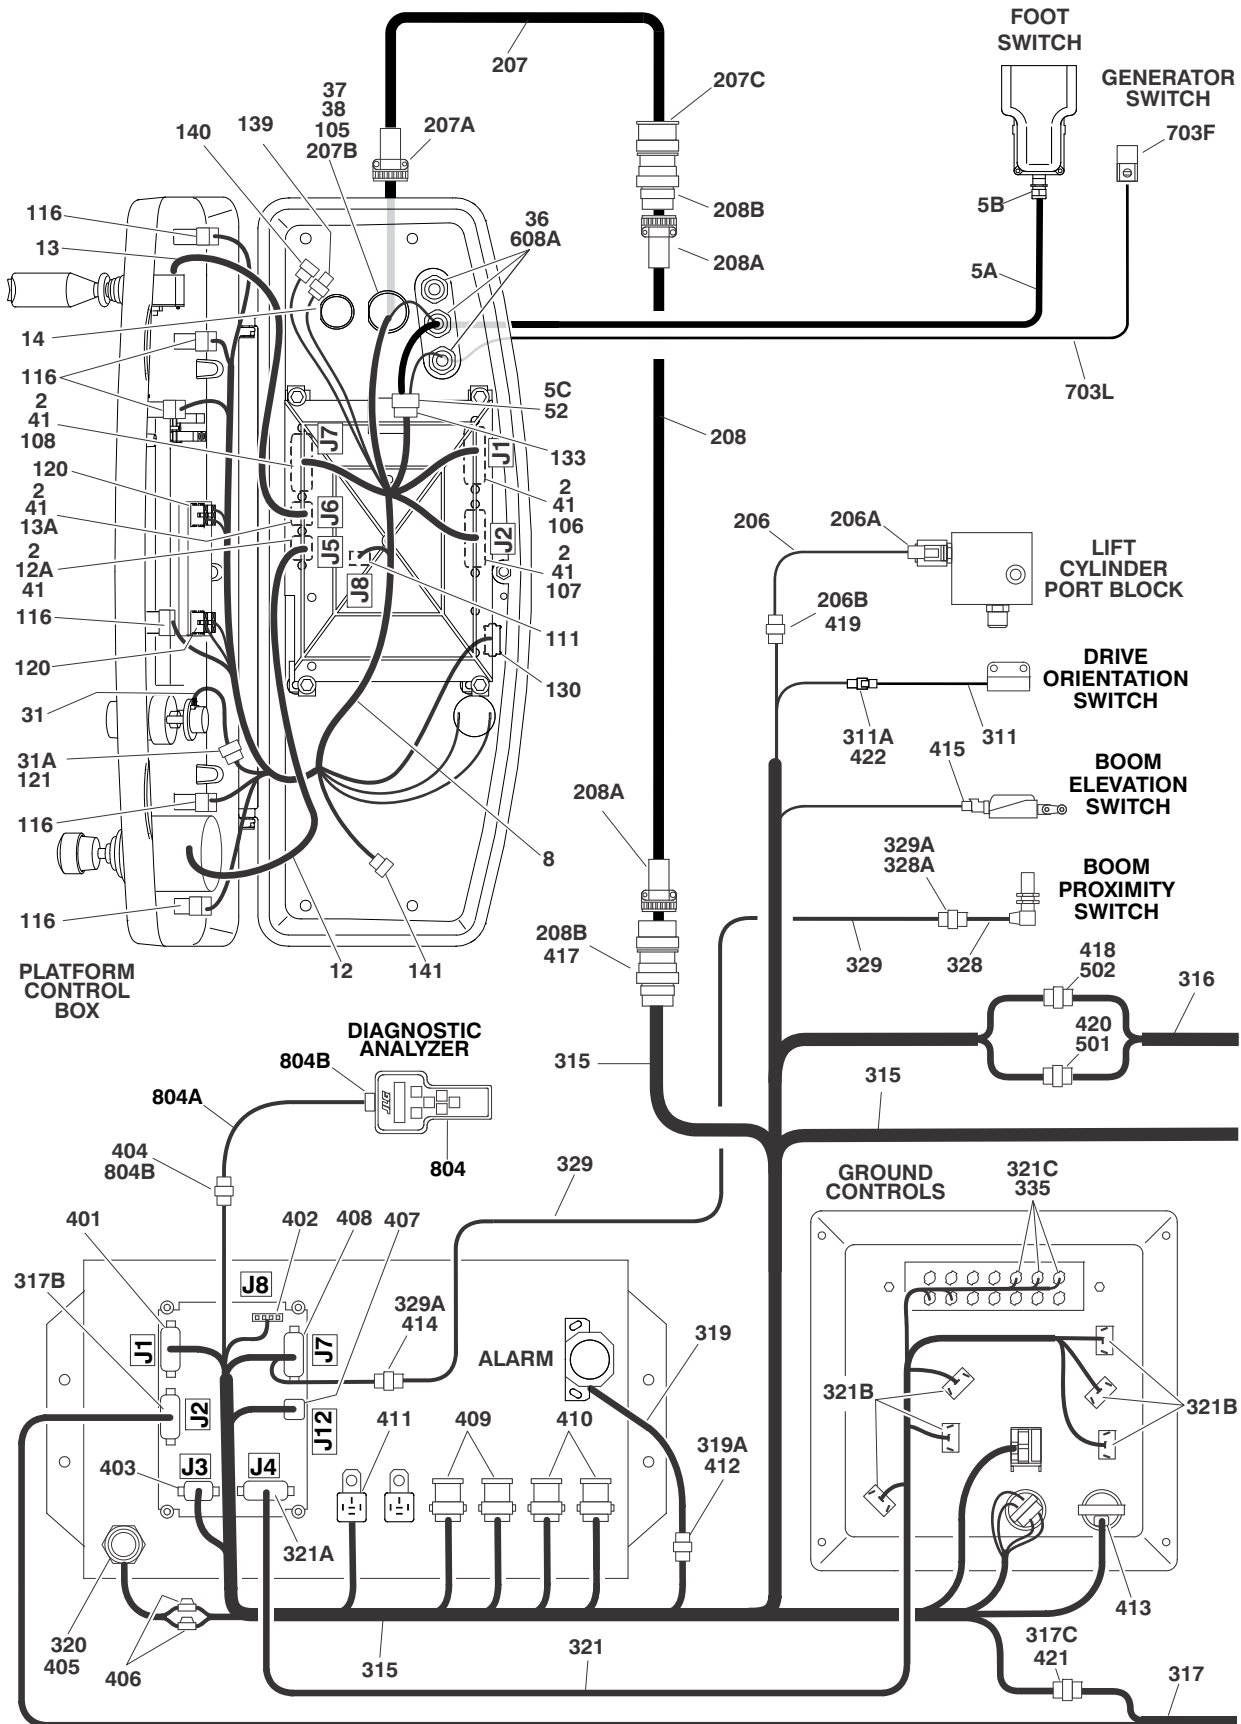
207
FOOT SWITCH
207C
GENERATOR SWITCH
37
38
105
207B
207A
703F
140
139
116
208B
5B
36
608A
13
208A
5A
14
703L
116
5C
52
2
41
108
208
133
J7
J1
120
2
41
13A
J6
2
41
106
206
206A
2
12A
41
J5
J2
2
41
107
LIFT CYLINDER PORT BLOCK
J8
206B
419
116
111
120
130
DRIVE ORIENTATION SWITCH
31
311
311A
422
415
31A
121
BOOM ELEVATION SWITCH
208A
116
8
329A
328A
BOOM PROXIMITY SWITCH
116
141
12
208B
417
329
328
PLATFORM CONTROL BOX
418
502
316
DIAGNOSTIC ANALYZER
420
501
804B
315
315
804A
404
804B
804
329
GROUND CONTROLS
321C
335
401
402
408
407
317B
J8
J1
J7
329A
414
319
ALARM
J12
J2
321B
321B
411
409
410
319A
412
403
J3
J4
321A
413
320
405
406
315
321
317C
421
317